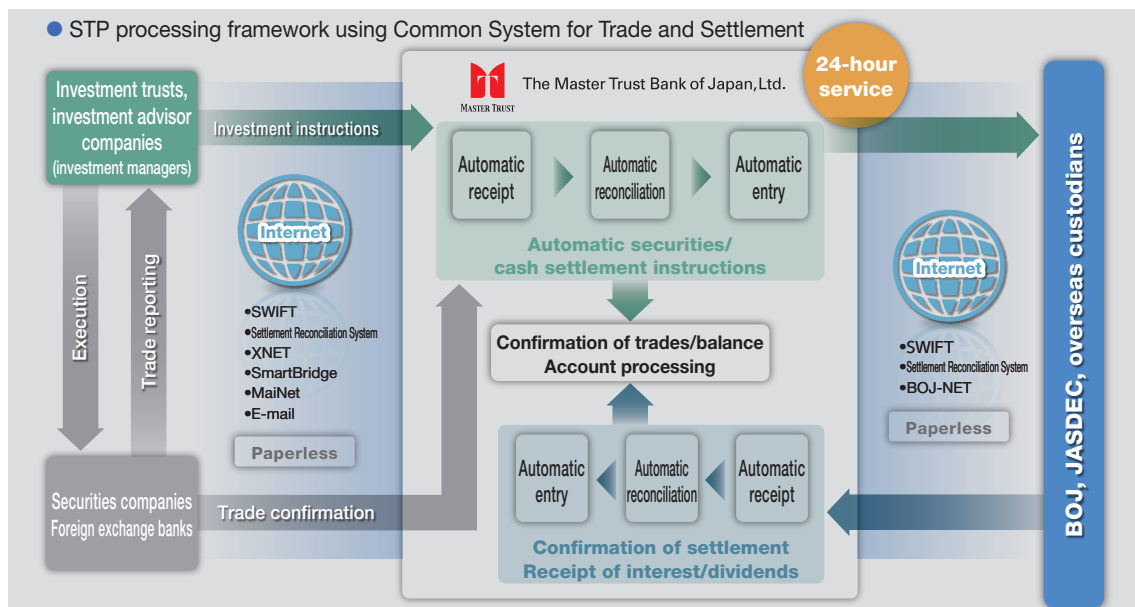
● STP processing framework using Common System for Trade and Settlement

24-hour service

MASTER TRUST

The Master Trust Bank of Japan, Ltd.

Investment trusts, investment advisor companies (investment managers)

Investment instructions

Automatic receipt

Automatic reconciliation

Automatic entry

Automatic securities/ cash settlement instructions

BOJ, JASDEC, overseas custodians

Execution

Trade reporting

Internet

•SWIFT
•Settlement Reconciliation System
•XNET
•SmartBridge
•MaiNet
•E-mail

Paperless

Confirmation of trades/balance
Account processing

Internet

•SWIFT
•Settlement Reconciliation System
•BOJ-NET

Paperless

Securities companies
Foreign exchange banks

Trade confirmation

Automatic entry

Automatic reconciliation

Automatic receipt

Confirmation of settlement
Receipt of interest/dividends